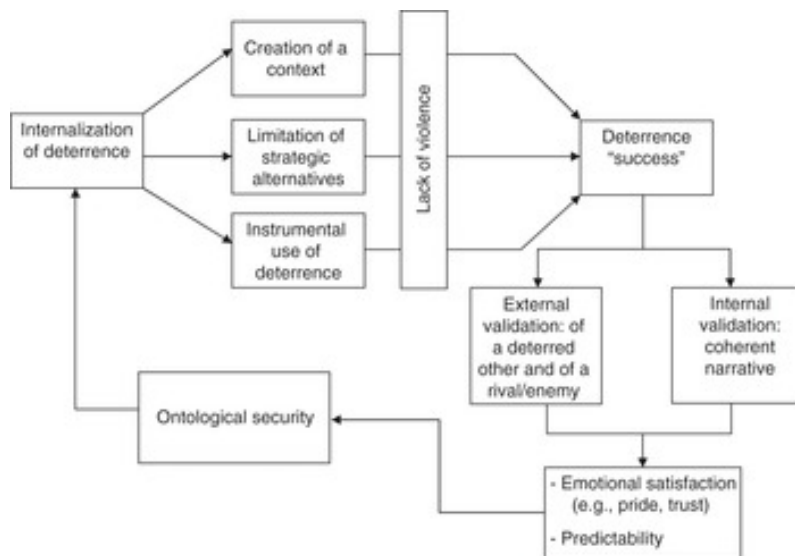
Internalization of deterrence

Creation of a context

Limitation of strategic alternatives

Instrumental use of deterrence

Lack of violence

Deterrence "success"

External validation: of a deterred other and of a rival/enemy

Internal validation: coherent narrative

Ontological security

- Emotional satisfaction (e.g., pride, trust)

- Predictability